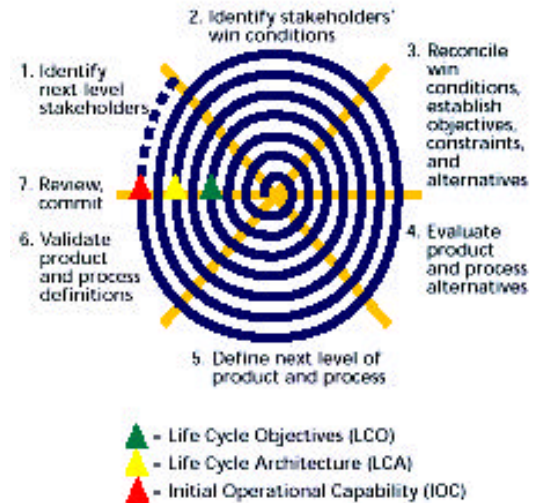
2. Identify stakeholders' win conditions

3. Reconcile win conditions, establish objectives, constraints, and alternatives

1. Identify next level stakeholders

7. Review, commit

6. Validate product and process definitions

4. Evaluate product and process alternatives

5. Define next level of product and process

= Life Cycle Objectives (LCO)
= Life Cycle Architecture (LCA)
= Initial Operational Capability (IOC)